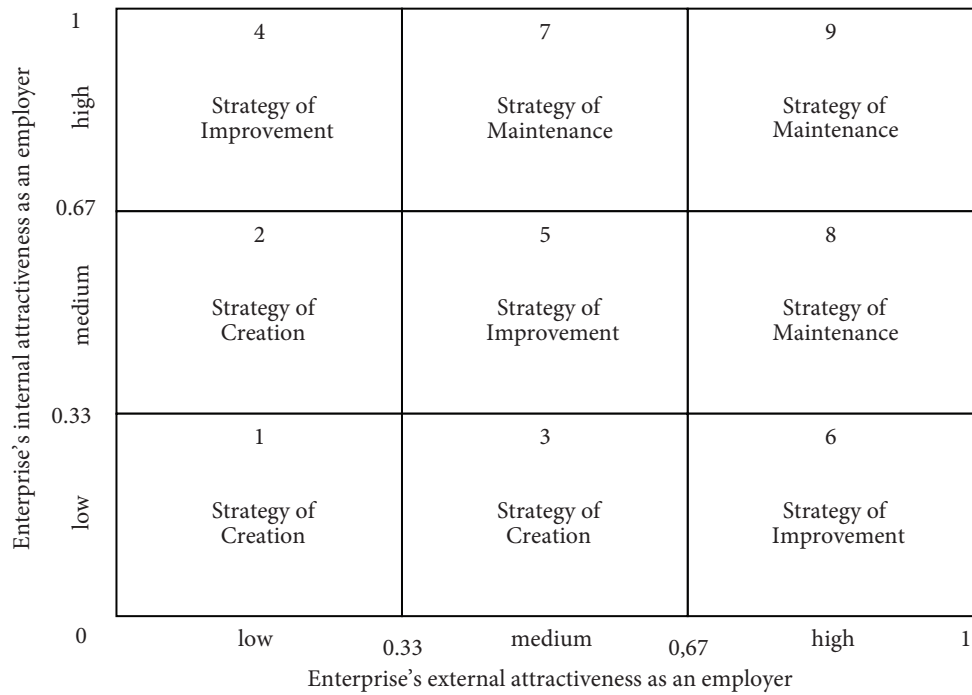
Enterprise's internal attractiveness as an employer

1

high

0.67

medium

0.33

low

0

| 4 Strategy of Improvement | 7 Strategy of Maintenance | 9 Strategy of Maintenance |
|---|---|---|
| 2 Strategy of Creation | 5 Strategy of Improvement | 8 Strategy of Maintenance |
| 1 Strategy of Creation | 3 Strategy of Creation | 6 Strategy of Improvement |

low 0.33 medium 0,67 high 1

Enterprise's external attractiveness as an employer